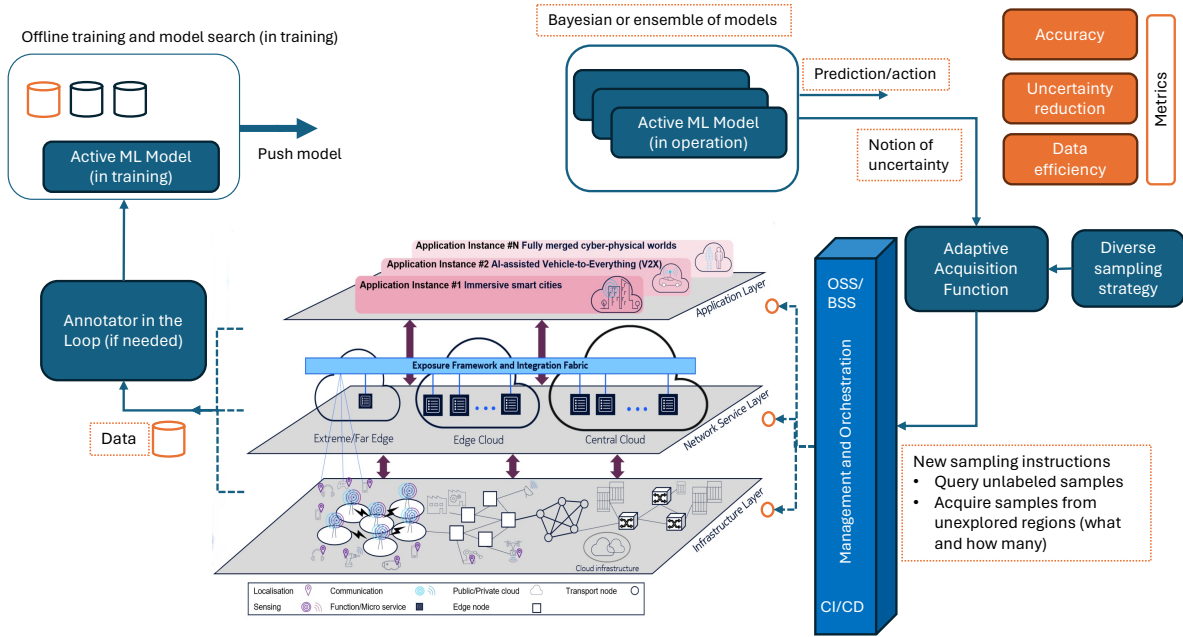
Offline training and model search (in training)

Active ML Model (in training)

Push model

Bayesian or ensemble of models

Active ML Model (in operation)

Prediction/action

Notion of uncertainty

Accuracy

Uncertainty reduction

Data efficiency

Metrics

Adaptive Acquisition Function

Diverse sampling strategy

Annotator in the Loop (if needed)

Data

Application Instance #N Fully merged cyber-physical worlds

Application Instance #2 AI-assisted Vehicle-to-Everything (V2X)

Application Instance #1 Immersive smart cities

Application Layer

Exposure Framework and Integration Fabric

Extreme/Far Edge

Edge Cloud

Central Cloud

Network Service Layer

Infrastructure Layer

Cloud infrastructure

OSS/ BSS

Management and Orchestration

CI/CD

New sampling instructions
• Query unlabeled samples
• Acquire samples from unexplored regions (what and how many)

Localisation
Communication
Public/Private cloud
Transport node
Sensing
Function/Micro service
Edge node